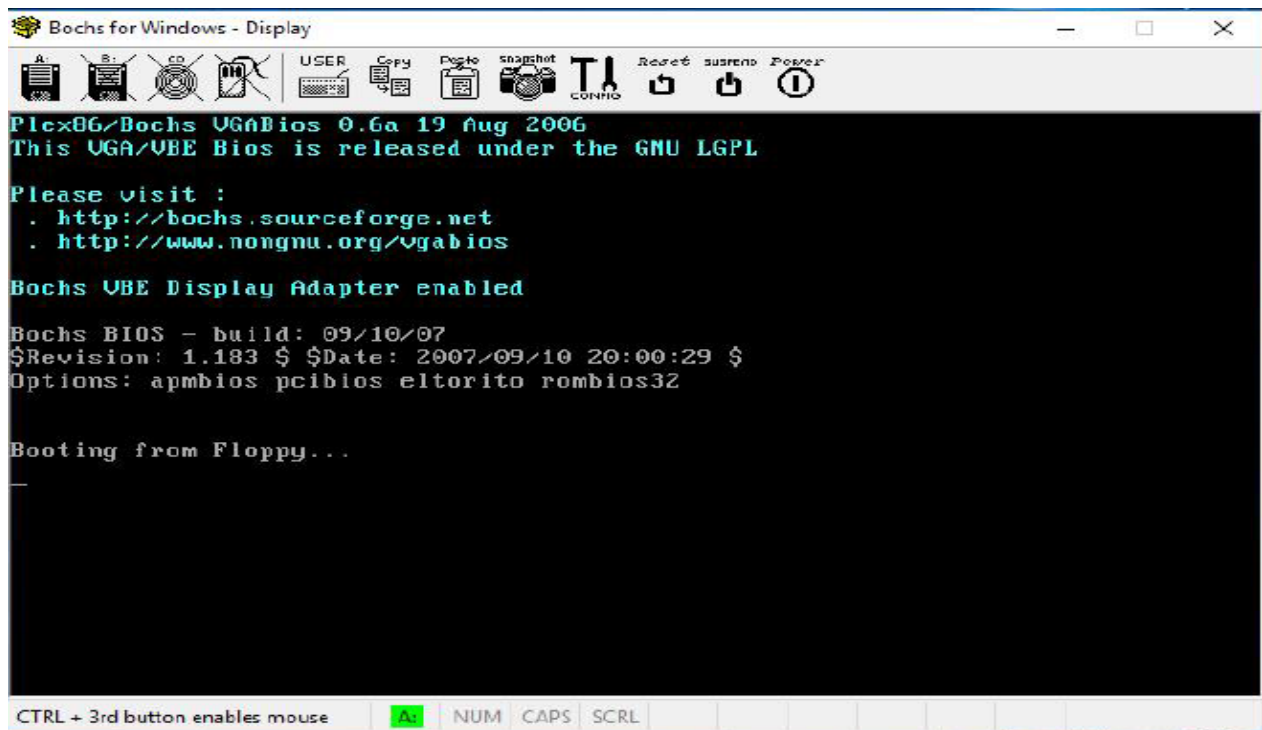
Bochs for Windows - Display

A: B: CD USER Copy Paste snapshot CONFIG Reset SUSPEND Power

Plex86/Bochs VGABios 0.6a 19 Aug 2006
This VGA/VBE Bios is released under the GNU LGPL

Please visit :
. http://bochs.sourceforge.net
. http://www.nongnu.org/vgabios

Bochs VBE Display Adapter enabled

Bochs BIOS - build: 09/10/07
$Revision: 1.183 $ $Date: 2007/09/10 20:00:29 $
Options: apmbios pcibios eltorito rombios32

Booting from Floppy...
_

CTRL + 3rd button enables mouse A: NUM CAPS SCRL